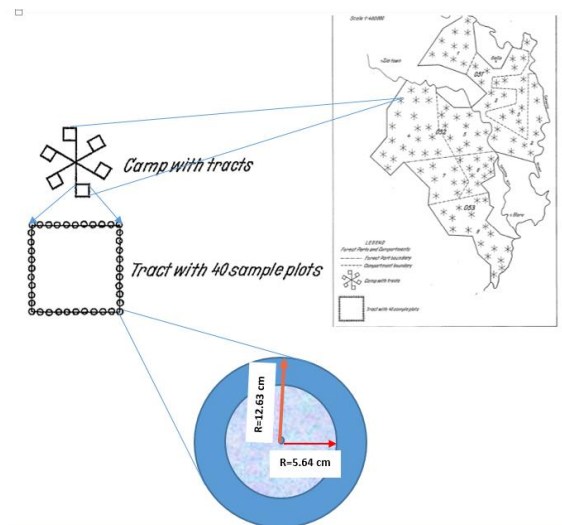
Scale 1:400000

Zok town

051

052

053

Bahla

Wure

LEGEND
Forest Parks and Compartments
Forest Park boundary
Compartment boundary

Camp with tracts

Tract with 40 sample plots

Camp with tracts

Tract with 40 sample plots

R=12.63 cm

R=5.64 cm